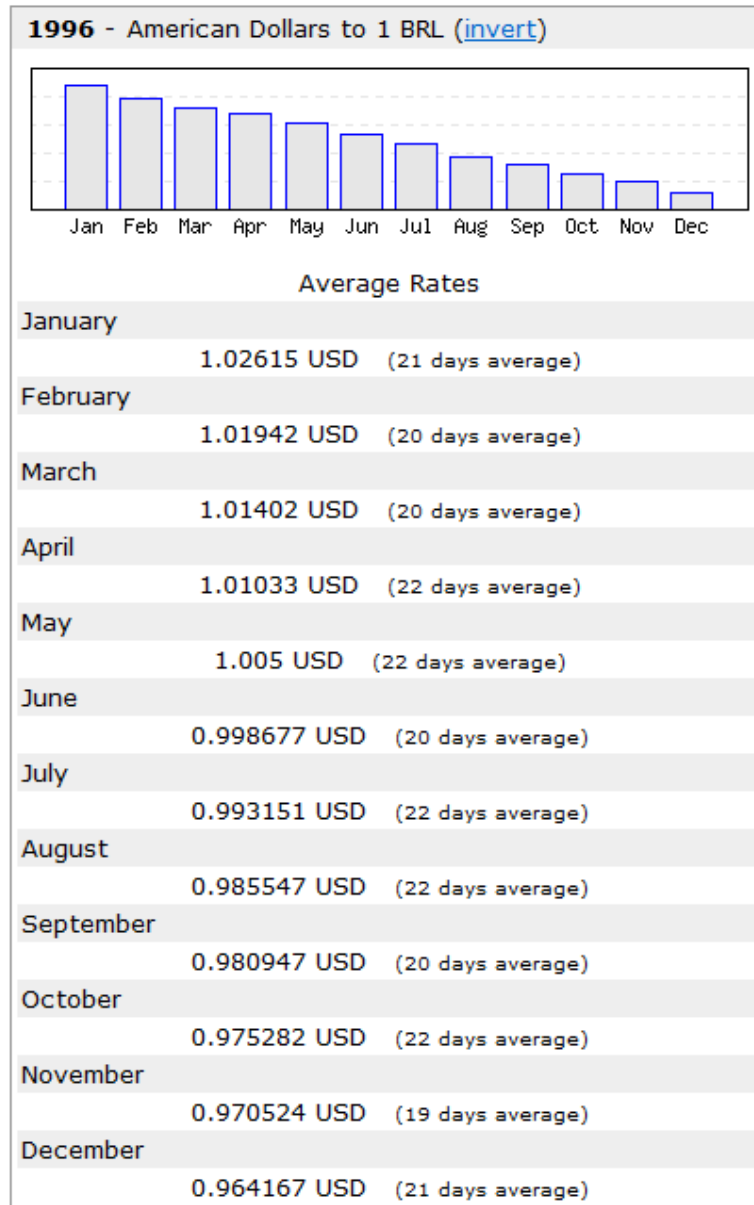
**1996** - American Dollars to 1 BRL (invert)

Jan Feb Mar Apr May Jun Jul Aug Sep Oct Nov Dec

Average Rates

January

1.02615 USD (21 days average)

February

1.01942 USD (20 days average)

March

1.01402 USD (20 days average)

April

1.01033 USD (22 days average)

May

1.005 USD (22 days average)

June

0.998677 USD (20 days average)

July

0.993151 USD (22 days average)

August

0.985547 USD (22 days average)

September

0.980947 USD (20 days average)

October

0.975282 USD (22 days average)

November

0.970524 USD (19 days average)

December

0.964167 USD (21 days average)